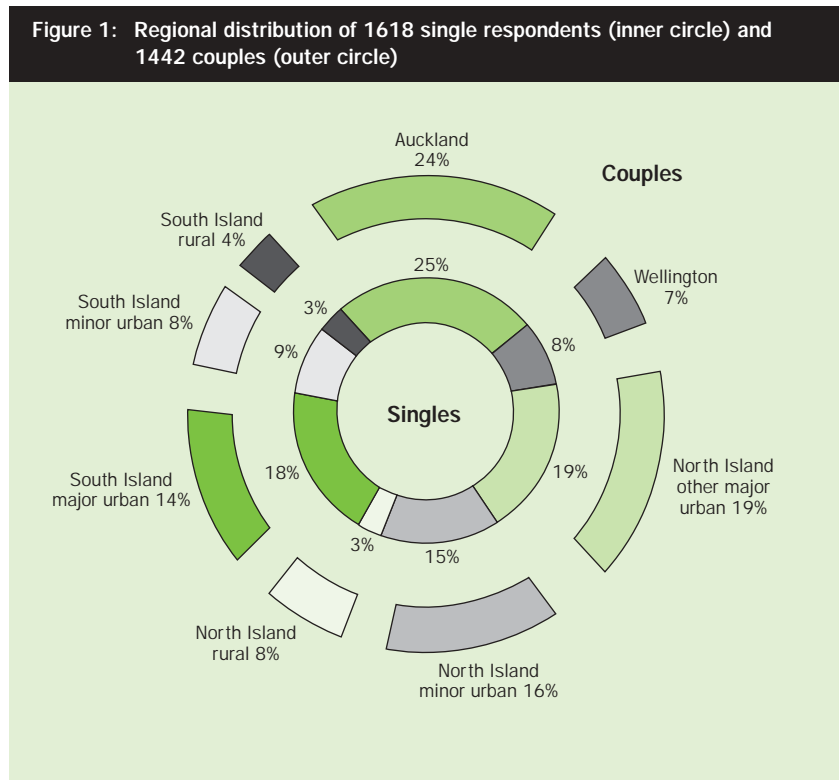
Figure 1: Regional distribution of 1618 single respondents (inner circle) and 1442 couples (outer circle)

Auckland
24%

Couples

South Island
rural 4%

Wellington
7%

South Island
minor urban 8%

25%

3%

8%

9%

Singles

South Island
major urban 14%

18%

19%

North Island
other major
urban 19%

3%

15%

North Island
rural 8%

North Island
minor urban 16%